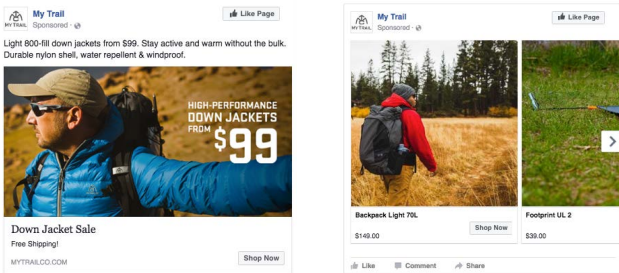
MY TRAIL My Trail
Sponsored ·
Like Page

Light 800-fill down jackets from $99. Stay active and warm without the bulk. Durable nylon shell, water repellent & windproof.

HIGH-PERFORMANCE DOWN JACKETS FROM $99

Down Jacket Sale
Free Shipping!
MYTRAILCO.COM
Shop Now

MY TRAIL My Trail
Sponsored ·
Like Page

Backpack Light 70L
$149.00
Shop Now

Footprint UL 2
$39.00

Like Comment Share